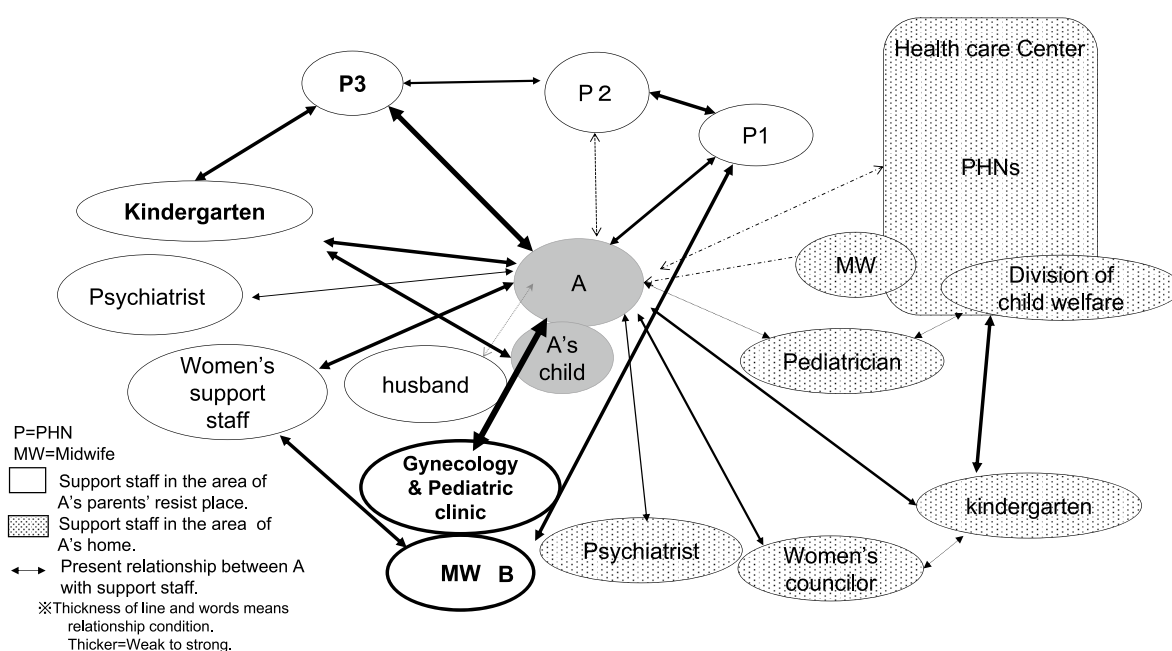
Health care Center

P3

P 2

P1

PHNs

Kindergarten

MW

Division of child welfare

A

Psychiatrist

A's child

Pediatrician

Women's support staff

husband

P=PHN
MW=Midwife

Support staff in the area of A's parents' resist place.

Support staff in the area of A's home.

Present relationship between A with support staff.

※Thickness of line and words means relationship condition. Thicker=Weak to strong.

Gynecology & Pediatric clinic

kindergarten

Psychiatrist

Women's councilor

MW B